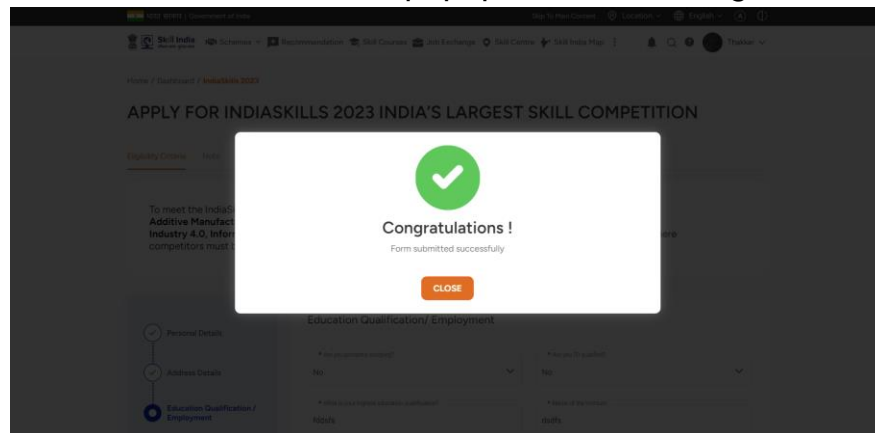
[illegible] | Government of India

Skip To Main Content Location English

Skill India Schemes Recommendation Skill Courses Job Exchange Skill Centre Skill India Map

Thakur

Home / Dashboard / IndiaSkills 2023

APPLY FOR INDIASKILLS 2023 INDIA'S LARGEST SKILL COMPETITION

Eligibility Criteria Rules

To meet the IndiaS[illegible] Additive Manufact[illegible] Industry 4.0, Infor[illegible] competitors must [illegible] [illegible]ere

Congratulations !

Form submitted successfully

CLOSE

Personal Details

Address Details

Education Qualification / Employment

Education Qualification/ Employment

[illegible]
No

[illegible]
No

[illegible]
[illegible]

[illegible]
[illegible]